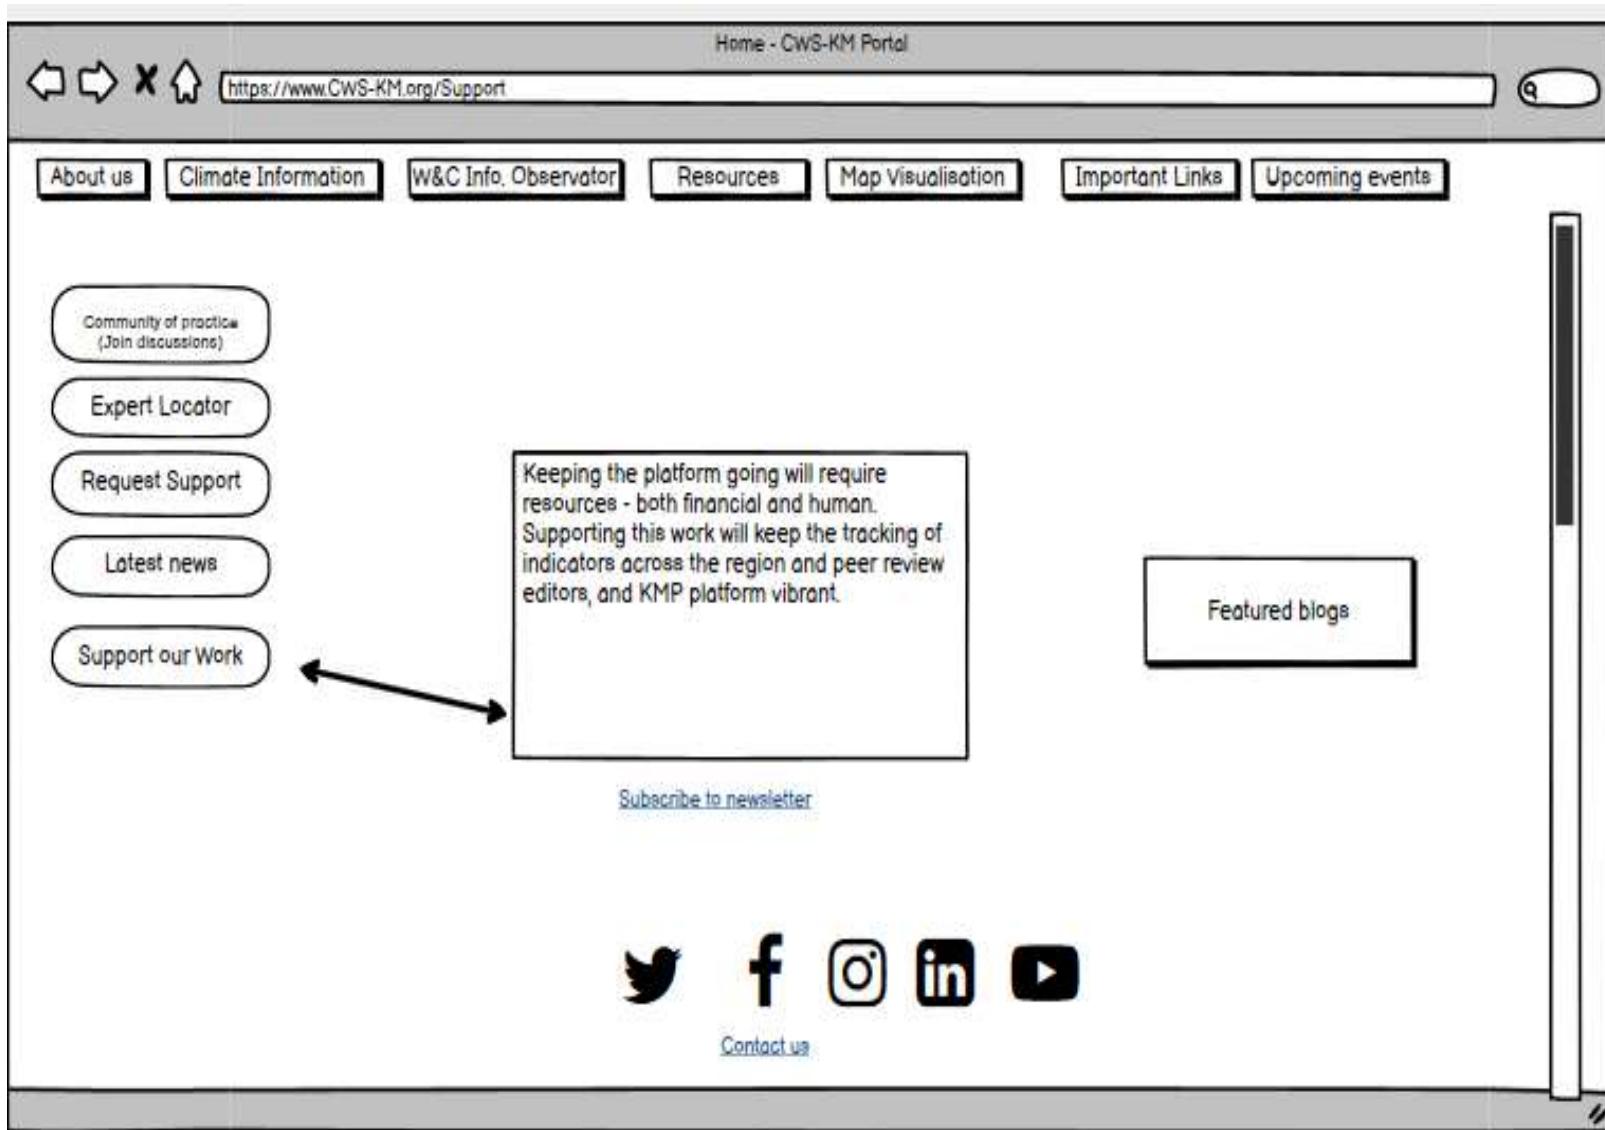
Home - CWS-KM Portal

https://www.CWS-KM.org/Support

About us | Climate Information | W&C Info. Observator | Resources | Map Visualisation | Important Links | Upcoming events

Community of practice (Join discussions)

Expert Locator

Request Support

Latest news

Support our Work

Keeping the platform going will require resources - both financial and human. Supporting this work will keep the tracking of indicators across the region and peer review editors, and KMP platform vibrant.

Featured blogs

Subscribe to newsletter

Contact us